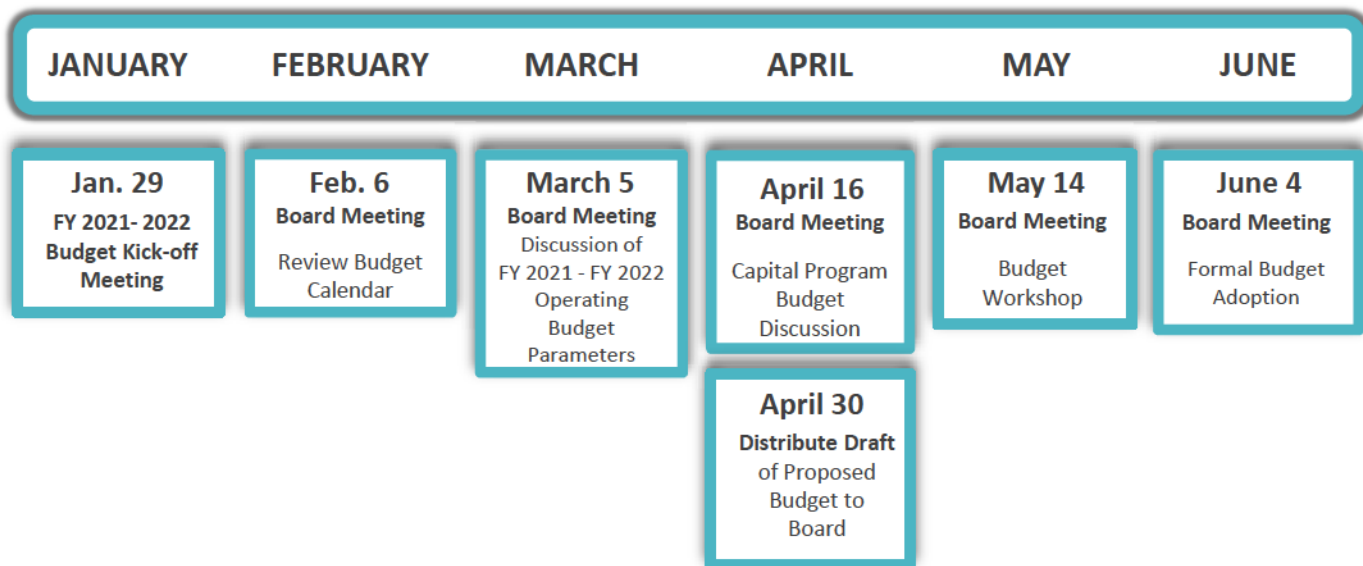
JANUARY FEBRUARY MARCH APRIL MAY JUNE

Jan. 29
FY 2021- 2022 Budget Kick-off Meeting

Feb. 6
Board Meeting
Review Budget Calendar

March 5
Board Meeting
Discussion of FY 2021 - FY 2022 Operating Budget Parameters

April 16
Board Meeting
Capital Program Budget Discussion

April 30
Distribute Draft of Proposed Budget to Board

May 14
Board Meeting
Budget Workshop

June 4
Board Meeting
Formal Budget Adoption